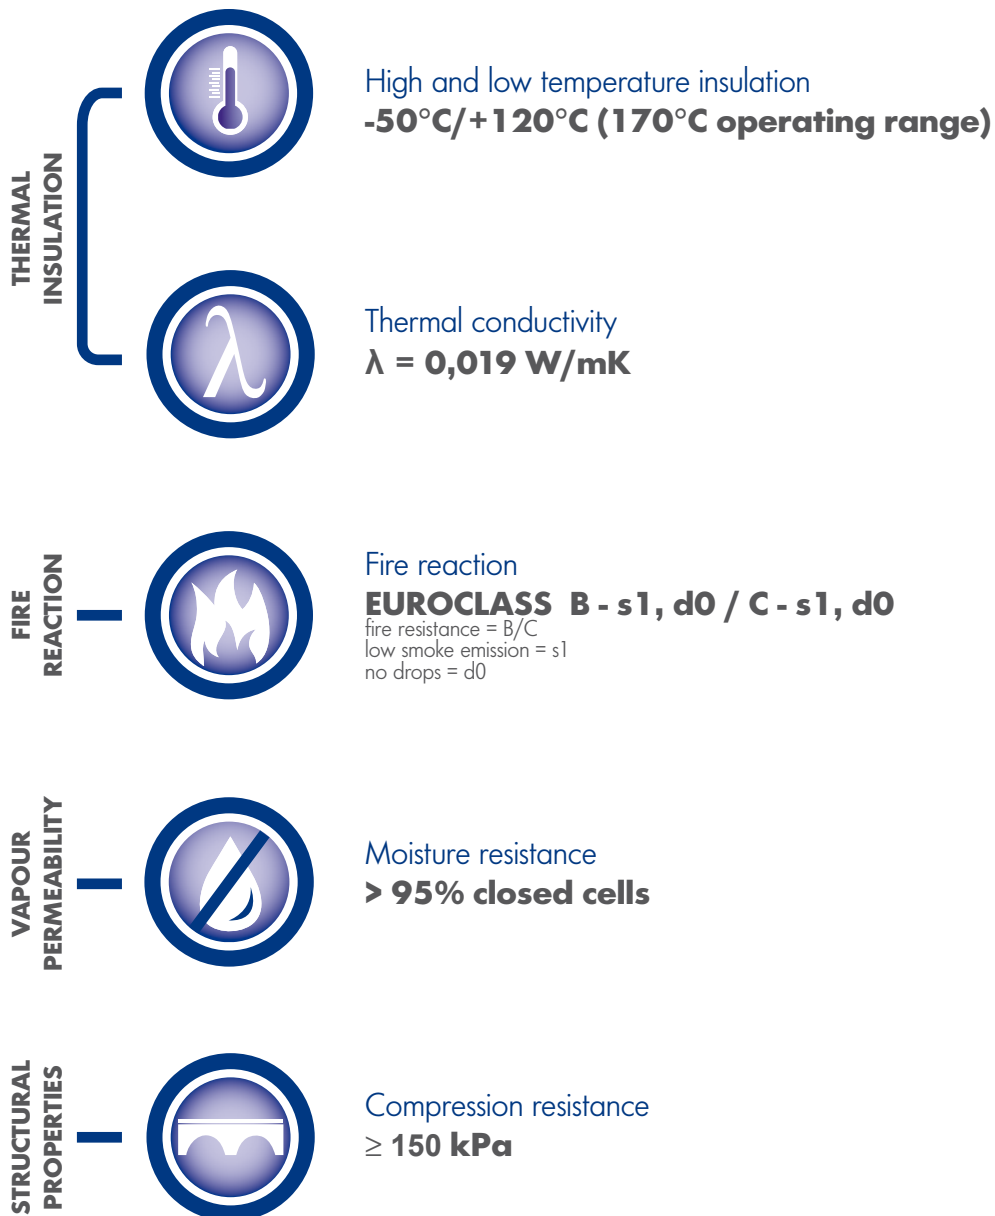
THERMAL INSULATION

High and low temperature insulation
-50°C/+120°C (170°C operating range)

$\lambda$

Thermal conductivity
$\lambda$ = 0,019 W/mK

FIRE REACTION

Fire reaction
EUROCLASS B - s1, d0 / C - s1, d0
fire resistance = B/C
low smoke emission = s1
no drops = d0

VAPOUR PERMEABILITY

Moisture resistance
> 95% closed cells

STRUCTURAL PROPERTIES

Compression resistance
$\geq$ 150 kPa